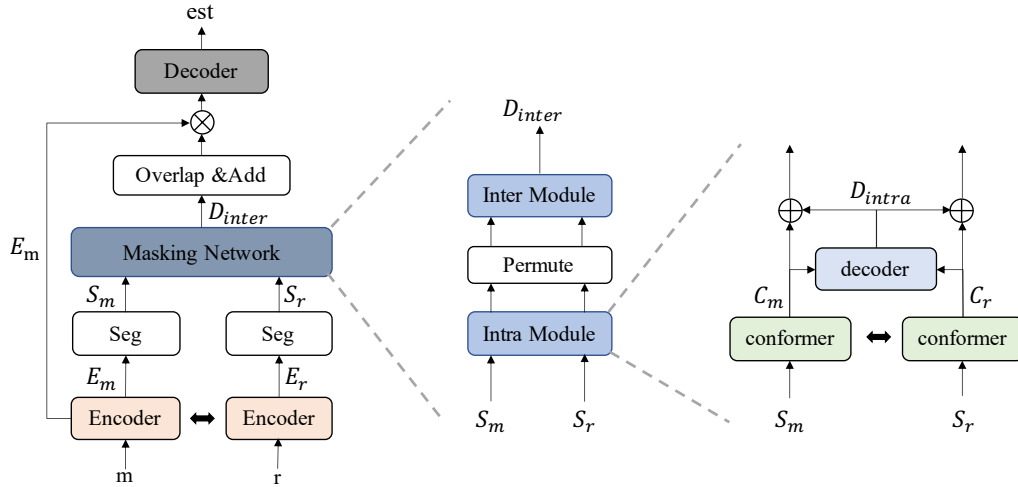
est

Decoder

$\otimes$

Overlap &Add

$D_{inter}$

Masking Network

$E_{\mathrm{m}}$

$S_m$

$S_r$

Seg

Seg

$E_m$

$E_r$

Encoder

Encoder

m

r

$D_{inter}$

Inter Module

Permute

Intra Module

$S_m$

$S_r$

$D_{intra}$

$\oplus$

$\oplus$

decoder

$C_m$

$C_r$

conformer

conformer

$S_m$

$S_r$